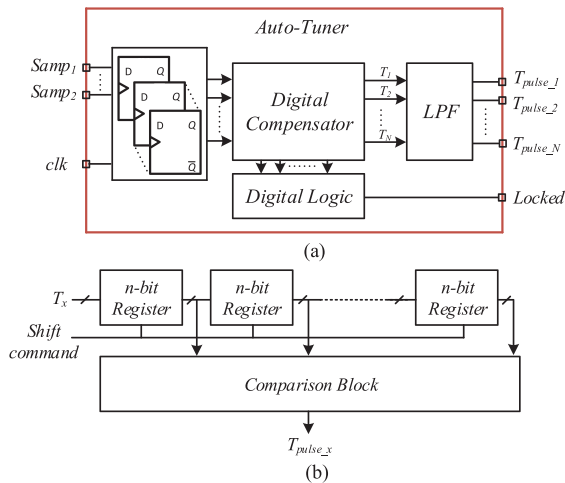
Auto-Tuner

$Samp_1$

$Samp_2$

clk

D Q

D Q

D Q

$\overline{Q}$

Digital Compensator

$T_1$

$T_2$

$T_N$

LPF

$T_{pulse\_1}$

$T_{pulse\_2}$

$T_{pulse\_N}$

Digital Logic

Locked

(a)

$T_x$

n-bit Register

n-bit Register

n-bit Register

Shift command

Comparison Block

$T_{pulse\_x}$

(b)